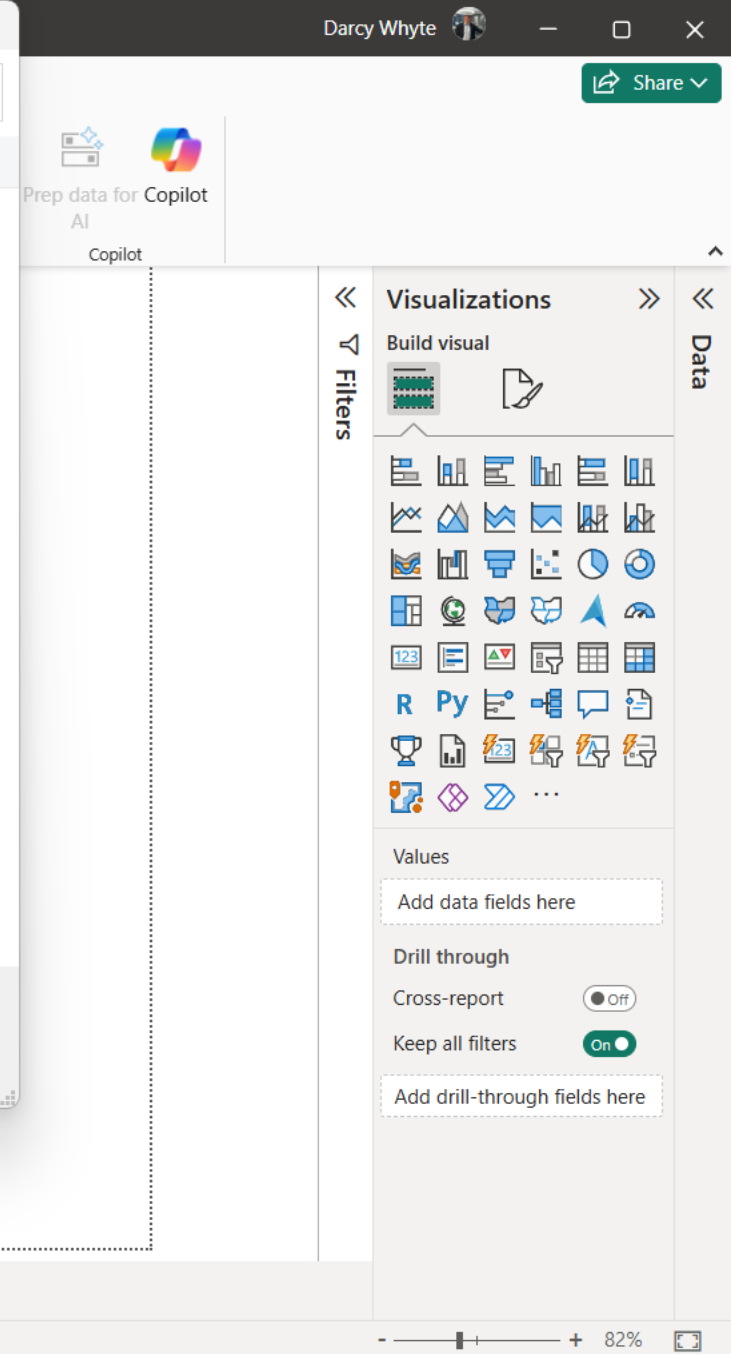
Darcy Whyte

Share

Prep data for AI

Copilot

Copilot

Filters

Visualizations

Build visual

R

Py

123

...

Values

Add data fields here

Drill through

Cross-report

Off

Keep all filters

On

Add drill-through fields here

Data

- + 82%